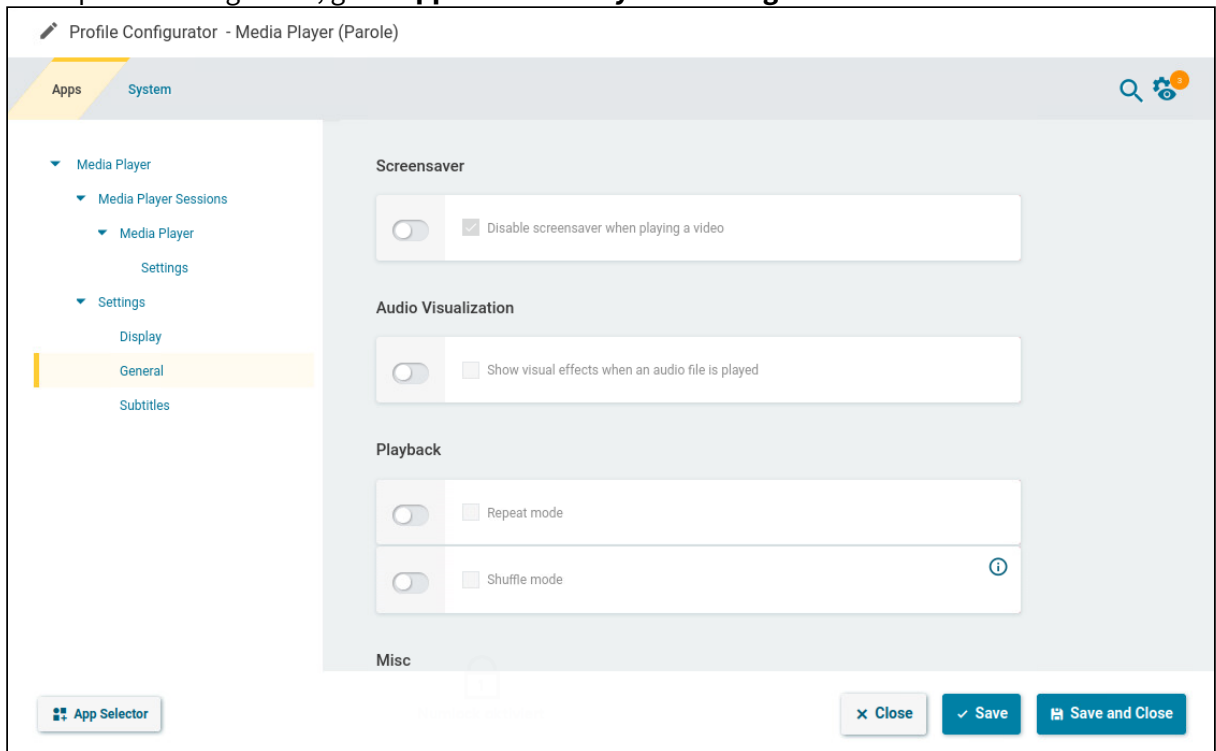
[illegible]

Profile Configurator - Media Player (Parole)

Apps System

Media Player
Media Player Sessions
Media Player
Settings
Settings
Display
General
Subtitles

Screensaver

Disable screensaver when playing a video

Audio Visualization

Show visual effects when an audio file is played

Playback

Repeat mode

Shuffle mode

Misc

App Selector

× Close ✓ Save Save and Close